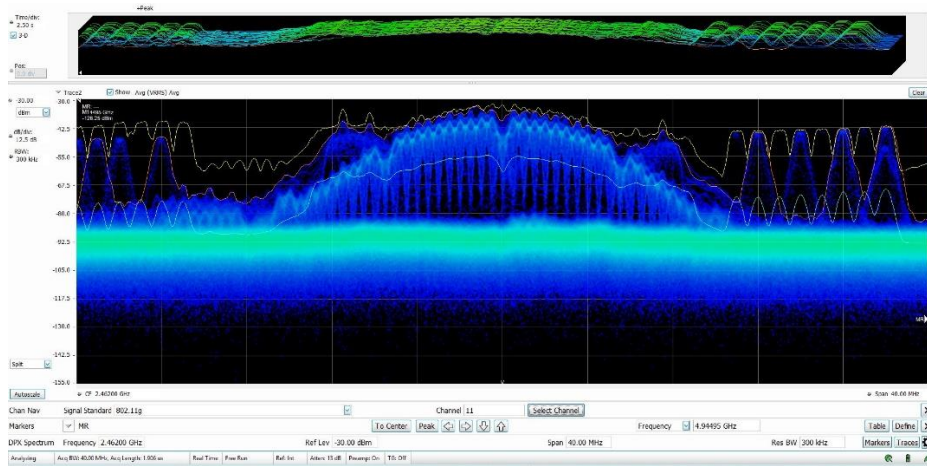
+Peak

Time/div: 2.50 s

3-D

Pos: 0.0 div

Trace2 Show Avg (VRMS) Avg

Clear

-30.00 dBm

dB/div: 12.5 dB

RBW: 300 kHz

-30.0

MR
MR Freq GHz
-128.28 dBm

-42.5

-55.0

-67.5

-80.0

-92.5

-105.0

-117.5

-130.0

-142.5

-155.0

MR

Split

Autoscale

CF 2.46200 GHz

Span 40.00 MHz

Chan Nav Signal Standard 802.11g Channel 11 Select Channel

Markers MR To Center Peak Frequency 4.94495 GHz Table Define

DPX Spectrum Frequency 2.46200 GHz Ref Lev -30.00 dBm Span 40.00 MHz Res BW 300 kHz Markers Traces

Analyzing Acq BW: 40.00 MHz, Acq Length: 1.000 ms Real Time Free Run Ref: Int Atten: 15 dB Preamp: On Trk: Off